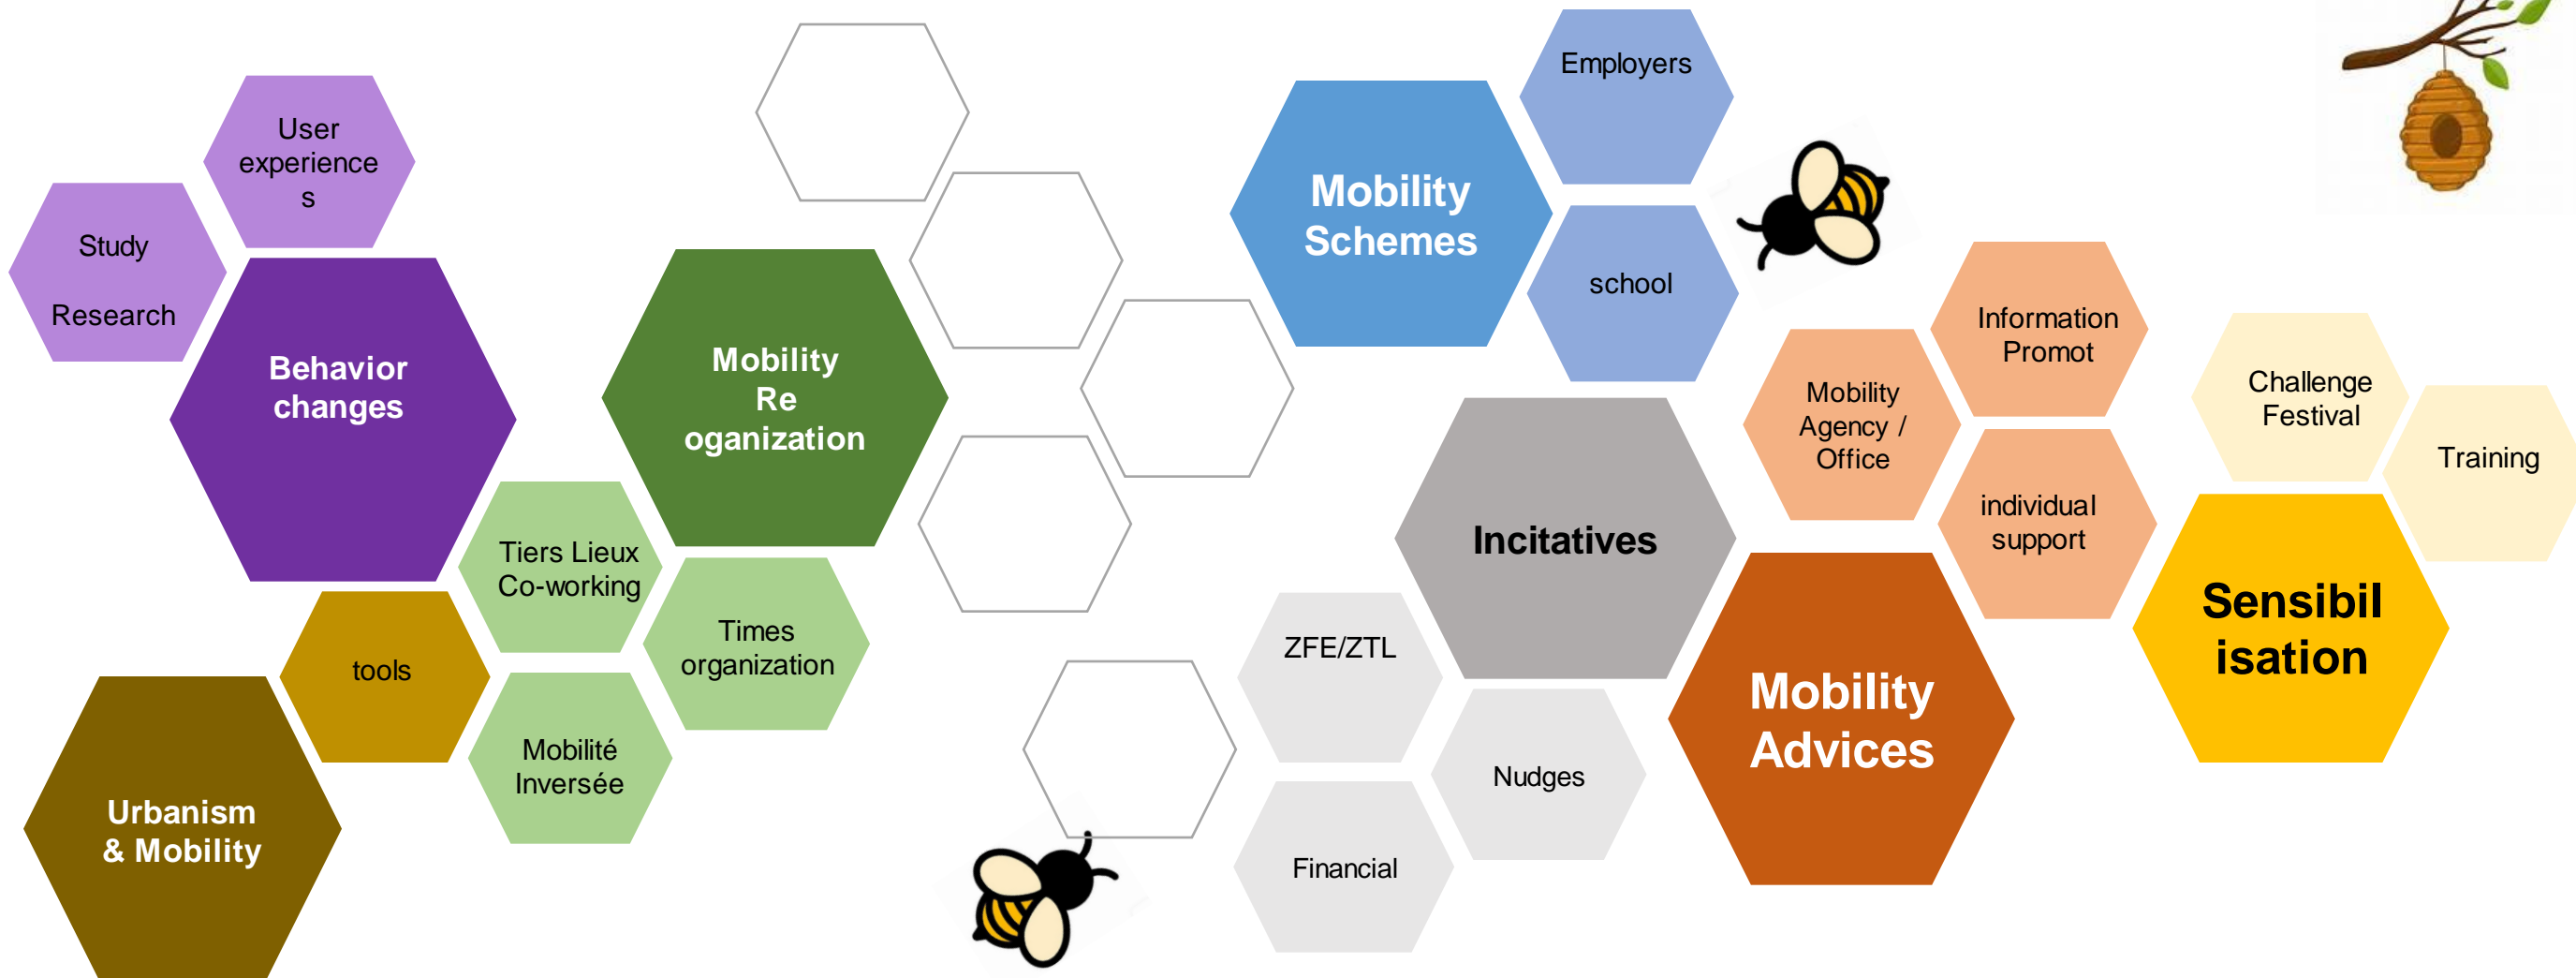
User experience s

Study

Research

Behavior changes

Mobility Re oganization

Tiers Lieux Co-working

Times organization

tools

Mobilité Inversée

Urbanism & Mobility

Mobility Schemes

Employers

school

Incitatives

ZFE/ZTL

Nudges

Financial

Mobility Agency / Office

Information Promot

individual support

Mobility Advices

Challenge Festival

Training

Sensibil isation